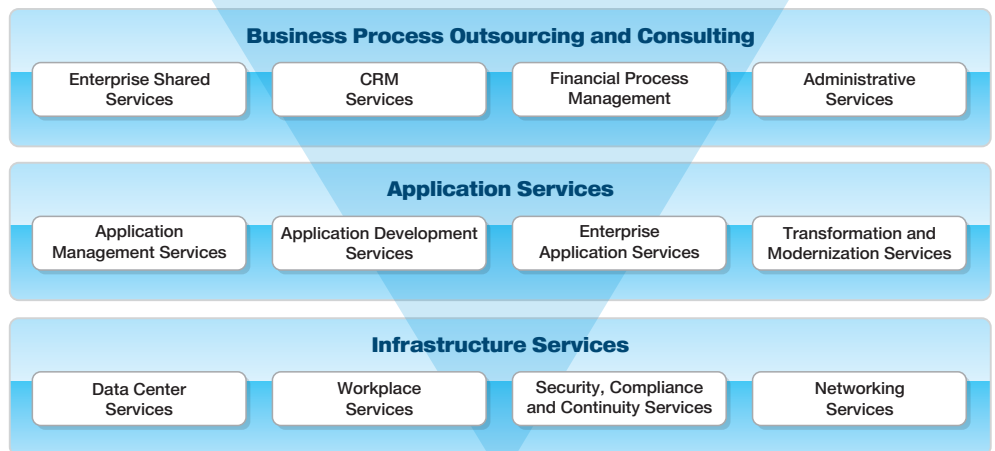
Business Process Outsourcing and Consulting

Enterprise Shared Services

CRM Services

Financial Process Management

Administrative Services

Application Services

Application Management Services

Application Development Services

Enterprise Application Services

Transformation and Modernization Services

Infrastructure Services

Data Center Services

Workplace Services

Security, Compliance and Continuity Services

Networking Services